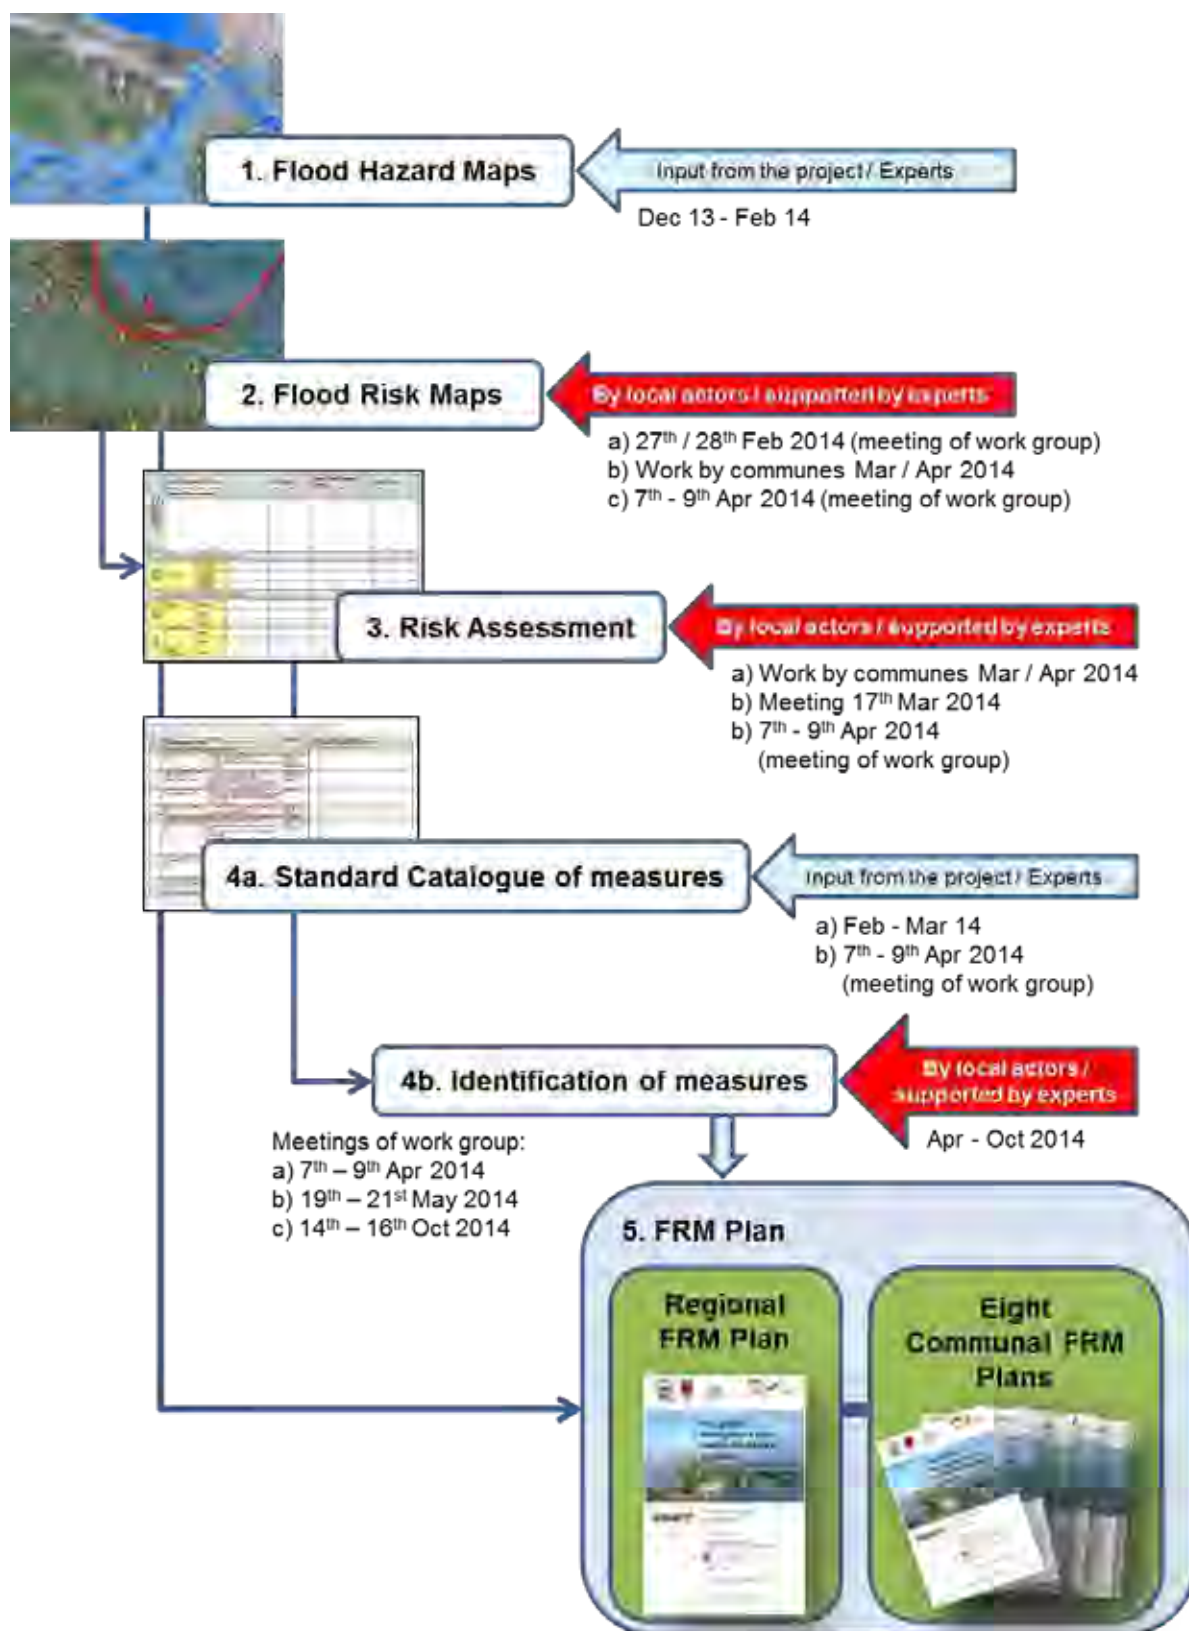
1. Flood Hazard Maps

Input from the project / Experts

Dec 13 - Feb 14

2. Flood Risk Maps

By local actors / supported by experts

a) 27$^{th}$ / 28$^{th}$ Feb 2014 (meeting of work group)
b) Work by communes Mar / Apr 2014
c) 7$^{th}$ - 9$^{th}$ Apr 2014 (meeting of work group)

3. Risk Assessment

By local actors / supported by experts

a) Work by communes Mar / Apr 2014
b) Meeting 17$^{th}$ Mar 2014
b) 7$^{th}$ - 9$^{th}$ Apr 2014
(meeting of work group)

4a. Standard Catalogue of measures

Input from the project / Experts

a) Feb - Mar 14
b) 7$^{th}$ - 9$^{th}$ Apr 2014
(meeting of work group)

4b. Identification of measures

By local actors / supported by experts

Apr - Oct 2014

Meetings of work group:
a) 7$^{th}$ – 9$^{th}$ Apr 2014
b) 19$^{th}$ – 21$^{st}$ May 2014
c) 14$^{th}$ – 16$^{th}$ Oct 2014

5. FRM Plan

Regional FRM Plan

Eight Communal FRM Plans